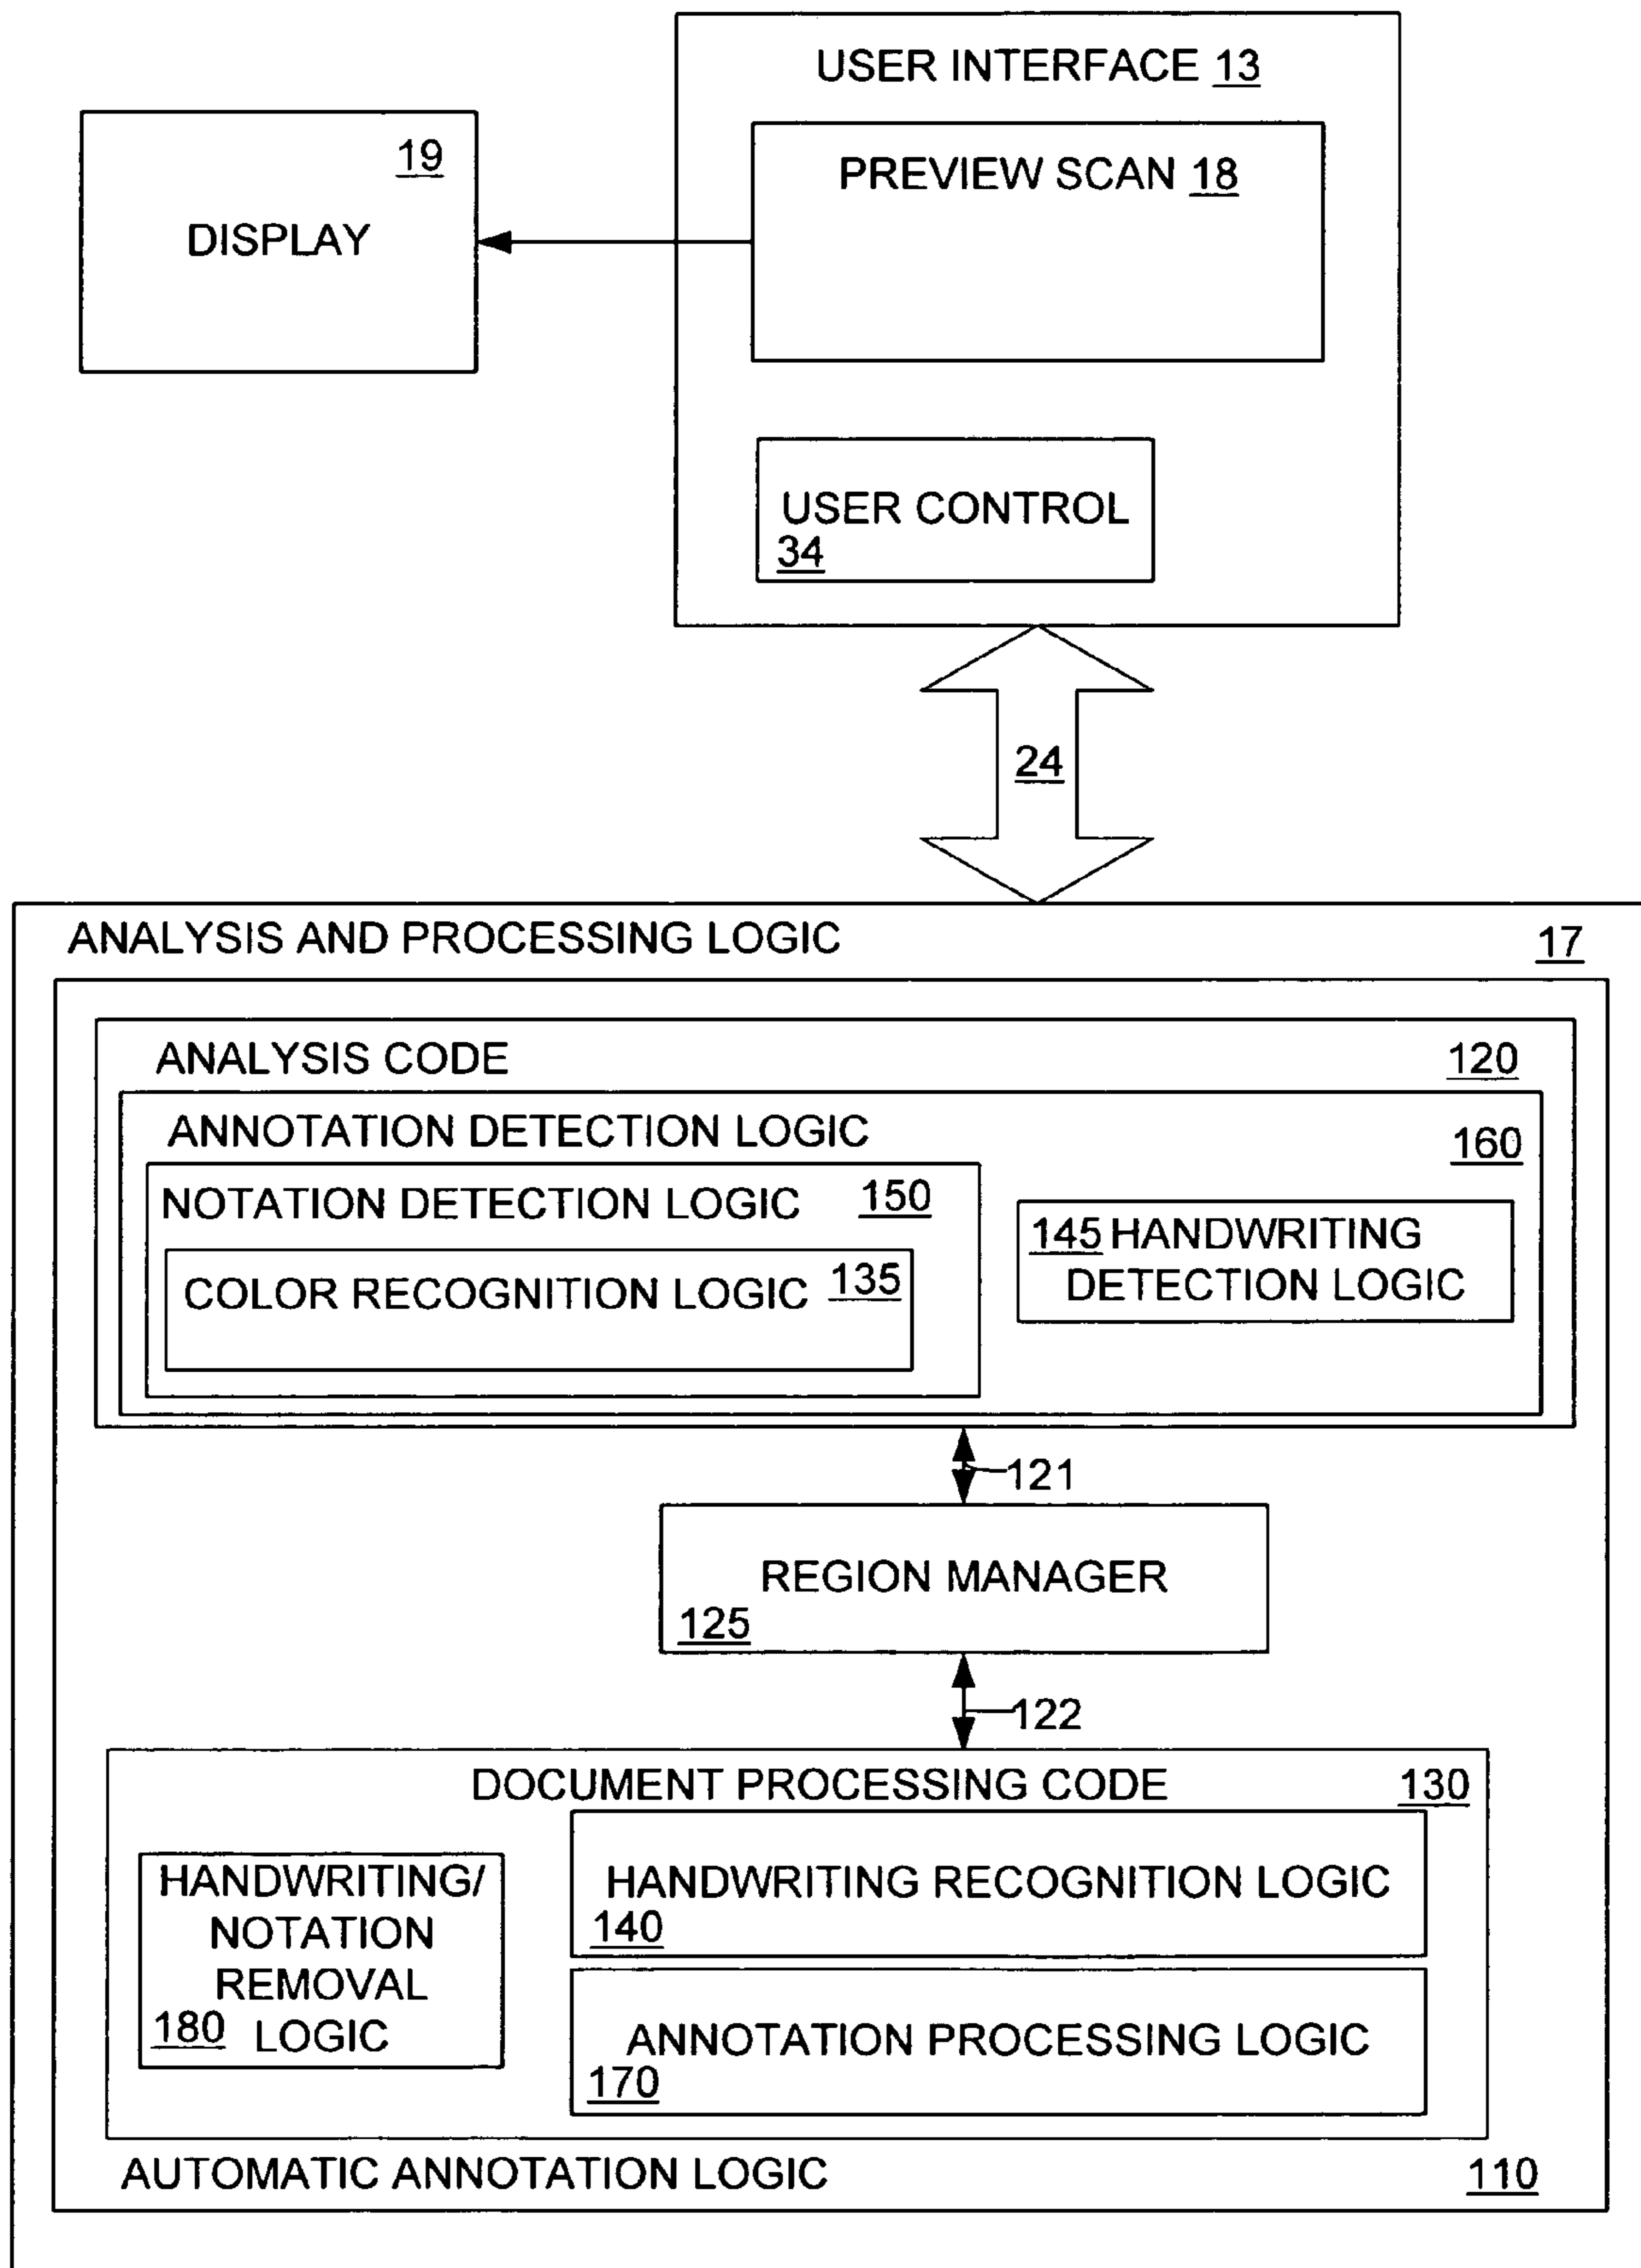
USER INTERFACE 13

19

DISPLAY

PREVIEW SCAN 18

USER CONTROL 34

24

ANALYSIS AND PROCESSING LOGIC 17

ANALYSIS CODE 120

ANNOTATION DETECTION LOGIC 160

NOTATION DETECTION LOGIC 150

COLOR RECOGNITION LOGIC 135

145 HANDWRITING DETECTION LOGIC

121

REGION MANAGER 125

122

DOCUMENT PROCESSING CODE 130

HANDWRITING/ NOTATION REMOVAL 180 LOGIC

HANDWRITING RECOGNITION LOGIC 140

ANNOTATION PROCESSING LOGIC 170

AUTOMATIC ANNOTATION LOGIC 110